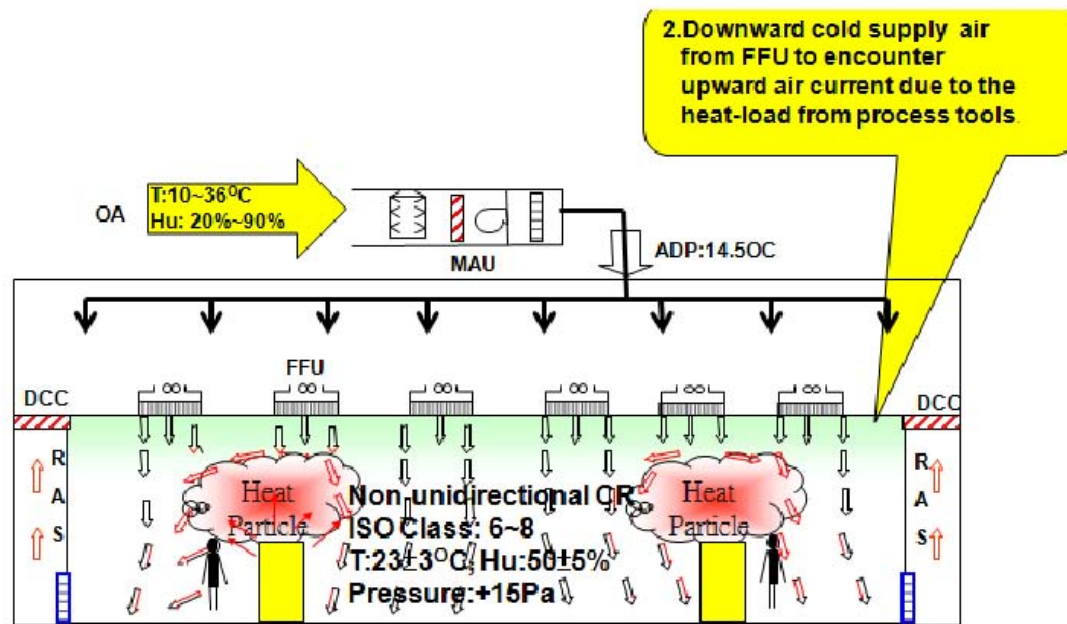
2.Downward cold supply air from FFU to encounter upward air current due to the heat-load from process tools.

OA

T:10~36$^{O}$C
Hu: 20%~90%

MAU

ADP:14.5OC

FFU

DCC

DCC

R
A
S

R
A
S

Heat
Particle

Heat
Particle

Non-unidirectional CR
ISO Class: 6~8
T:23±3$^{O}$C, Hu:50±5%
Pressure:+15Pa